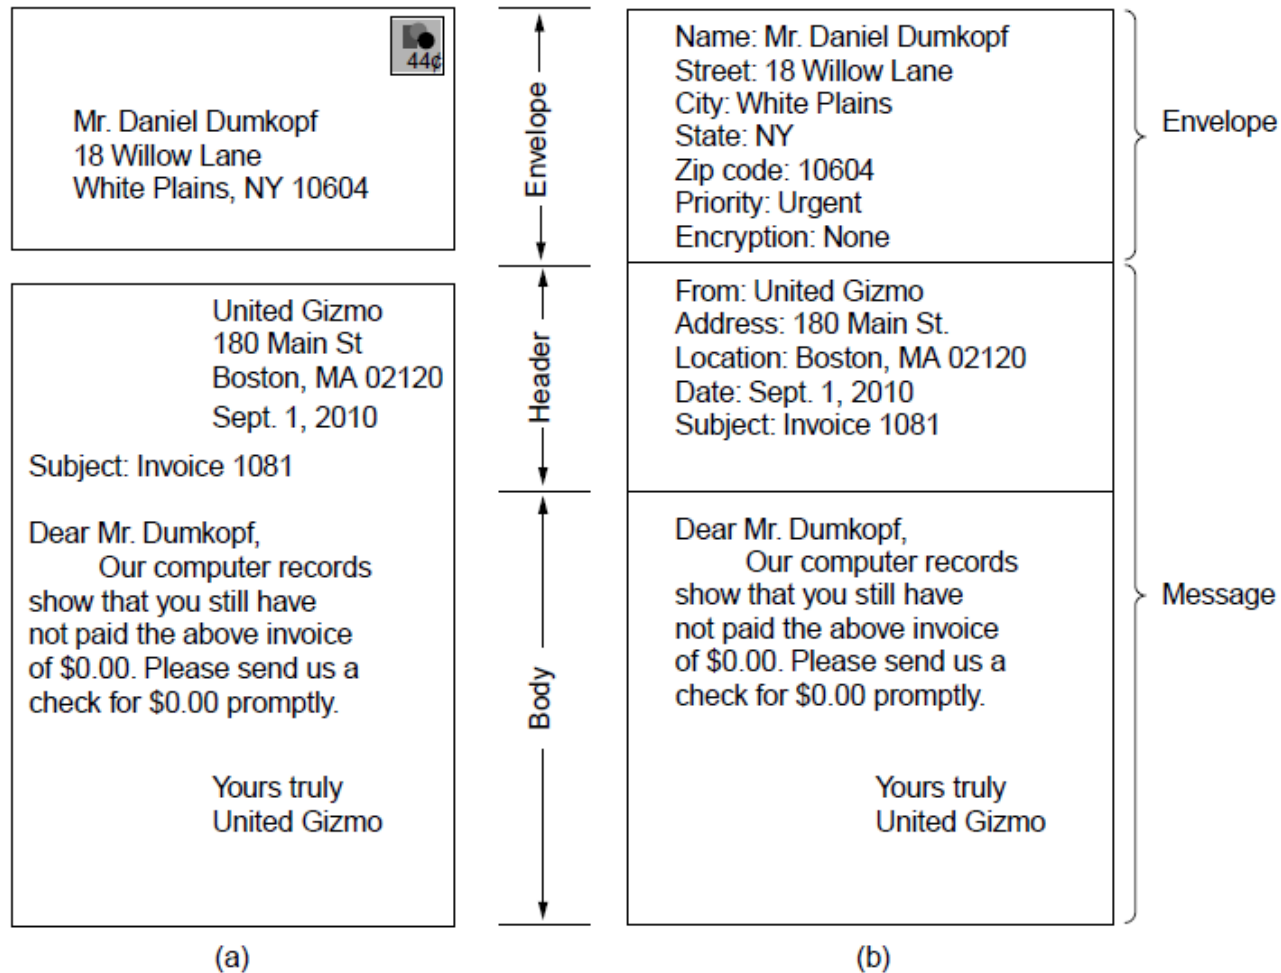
44¢

Mr. Daniel Dumkopf
18 Willow Lane
White Plains, NY 10604

United Gizmo
180 Main St
Boston, MA 02120
Sept. 1, 2010

Subject: Invoice 1081

Dear Mr. Dumkopf,
Our computer records show that you still have not paid the above invoice of \$0.00. Please send us a check for \$0.00 promptly.

Yours truly
United Gizmo

(a)

Envelope

Header

Body

Name: Mr. Daniel Dumkopf
Street: 18 Willow Lane
City: White Plains
State: NY
Zip code: 10604
Priority: Urgent
Encryption: None

From: United Gizmo
Address: 180 Main St.
Location: Boston, MA 02120
Date: Sept. 1, 2010
Subject: Invoice 1081

Dear Mr. Dumkopf,
Our computer records show that you still have not paid the above invoice of \$0.00. Please send us a check for \$0.00 promptly.

Yours truly
United Gizmo

(b)

Envelope

Message